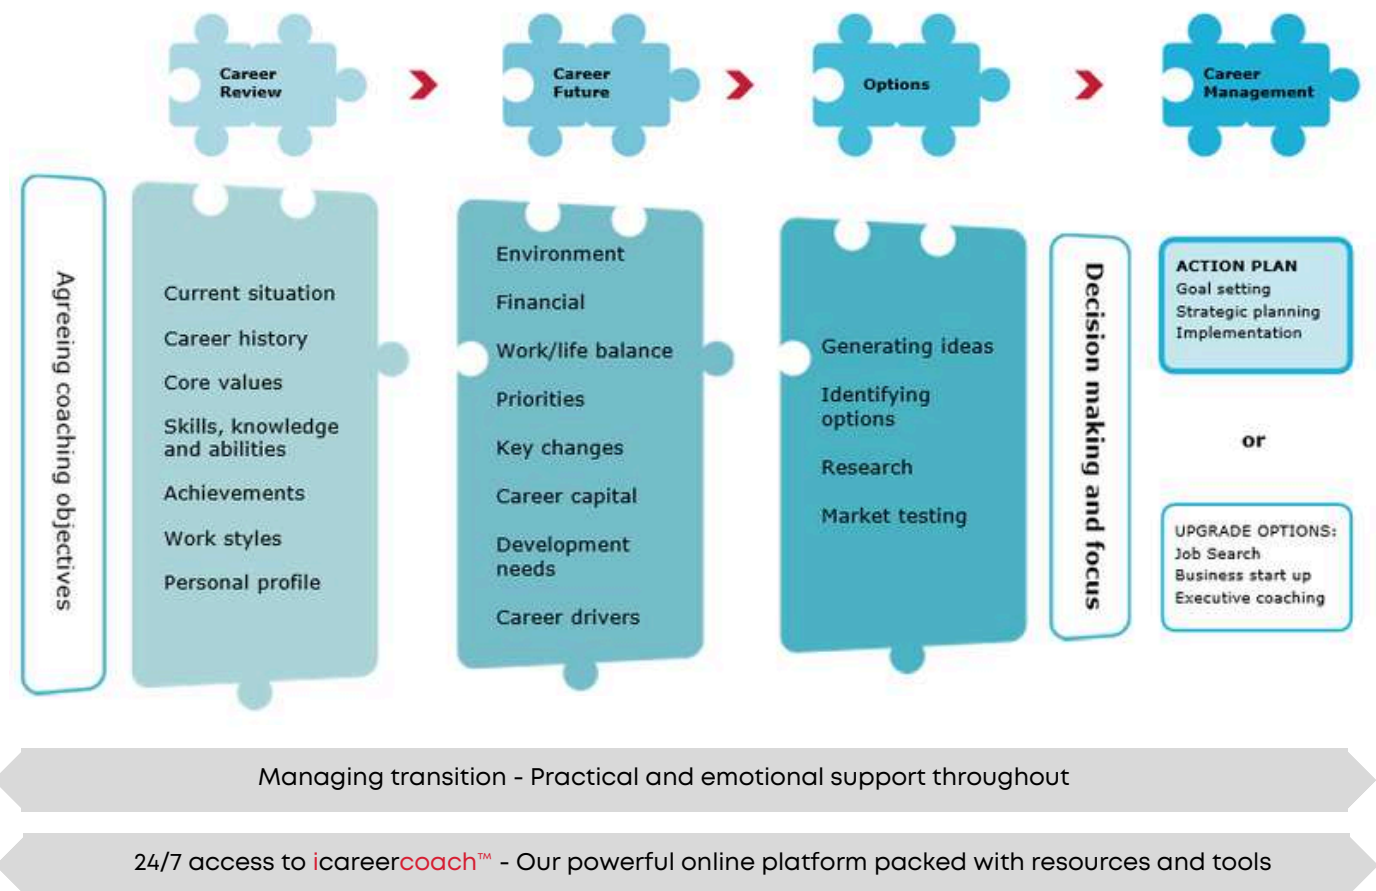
Career Review

Career Future

Options

Career Management

Agreeing coaching objectives

Current situation

Career history

Core values

Skills, knowledge and abilities

Achievements

Work styles

Personal profile

Environment

Financial

Work/life balance

Priorities

Key changes

Career capital

Development needs

Career drivers

Generating ideas

Identifying options

Research

Market testing

Decision making and focus

ACTION PLAN
Goal setting
Strategic planning
Implementation

or

UPGRADE OPTIONS:
Job Search
Business start up
Executive coaching

Managing transition - Practical and emotional support throughout

24/7 access to icareercoach™ - Our powerful online platform packed with resources and tools